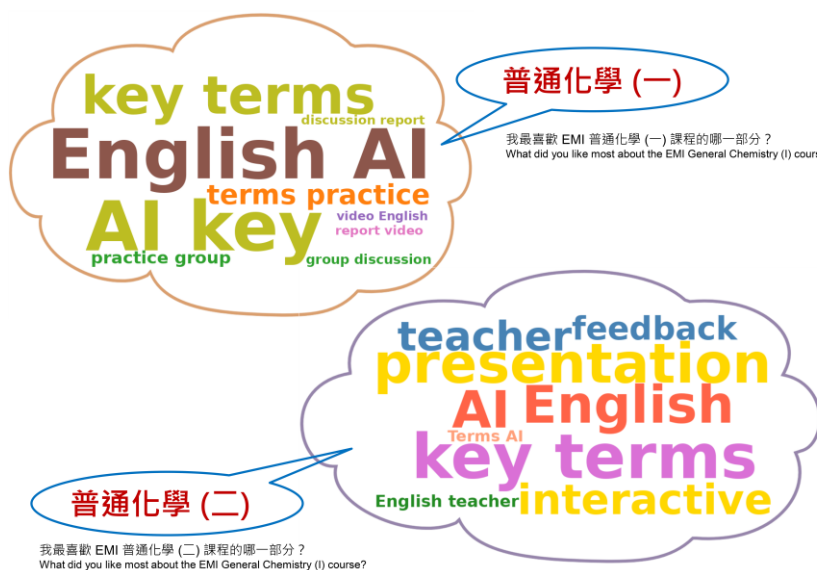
key terms
discussion report
English AI
terms practice
AI key
video English
report video
practice group
group discussion

普通化學 (一)

我最喜歡 EMI 普通化學 (一) 課程的哪一部分？
What did you like most about the EMI General Chemistry (I) cours

teacher feedback
presentation
AI English
Terms AI
key terms
English teacher
interactive

普通化學 (二)

我最喜歡 EMI 普通化學 (二) 課程的哪一部分？
What did you like most about the EMI General Chemistry (I) course?